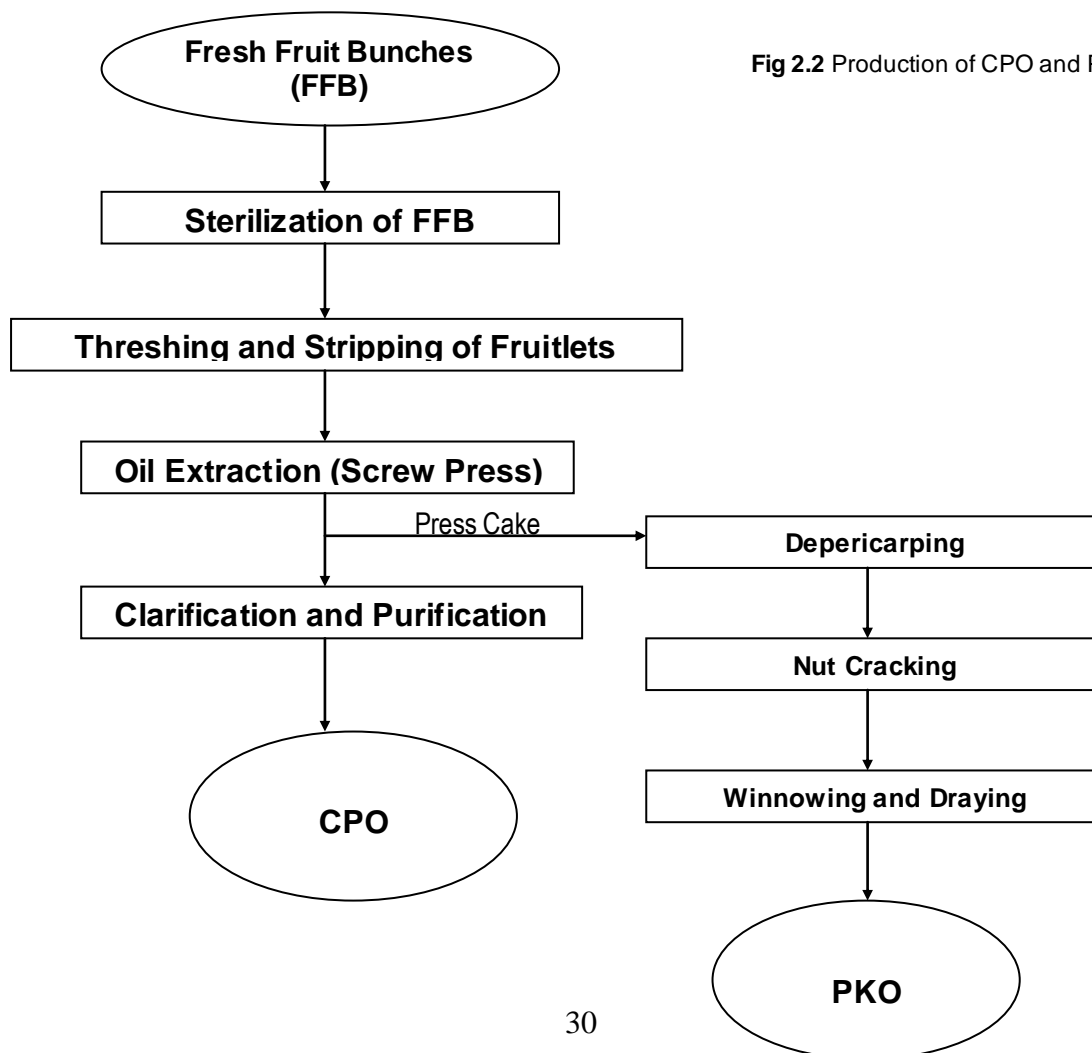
Fig 2.2 Production of CPO and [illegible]

Fresh Fruit Bunches (FFB)

Sterilization of FFB

Threshing and Stripping of Fruitlets

Oil Extraction (Screw Press)

Press Cake

Depericarping

Clarification and Purification

Nut Cracking

CPO

Winnowing and Draying

PKO

30